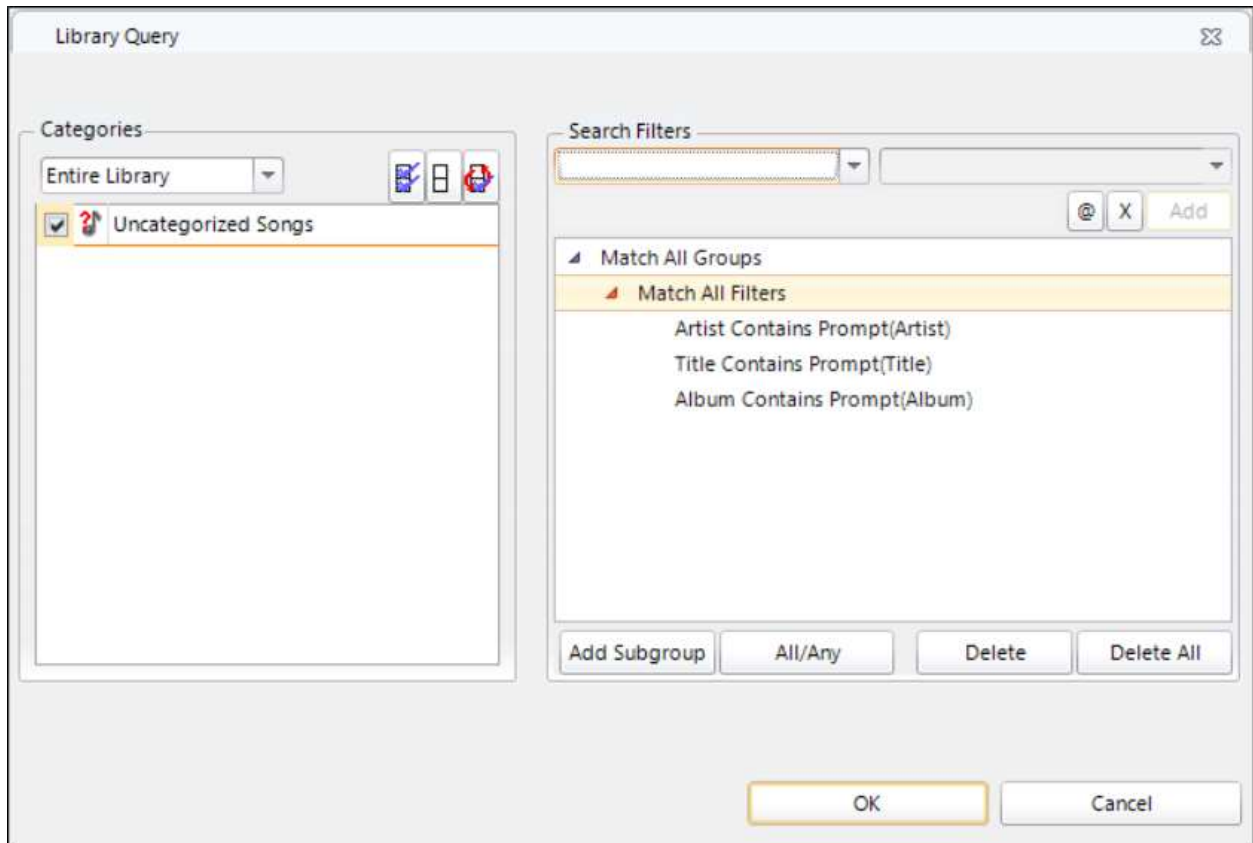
Library Query

Categories

Entire Library

Uncategorized Songs

Search Filters

@ X Add

Match All Groups

Match All Filters

Artist Contains Prompt(Artist)

Title Contains Prompt(Title)

Album Contains Prompt(Album)

Add Subgroup

All/Any

Delete

Delete All

OK

Cancel